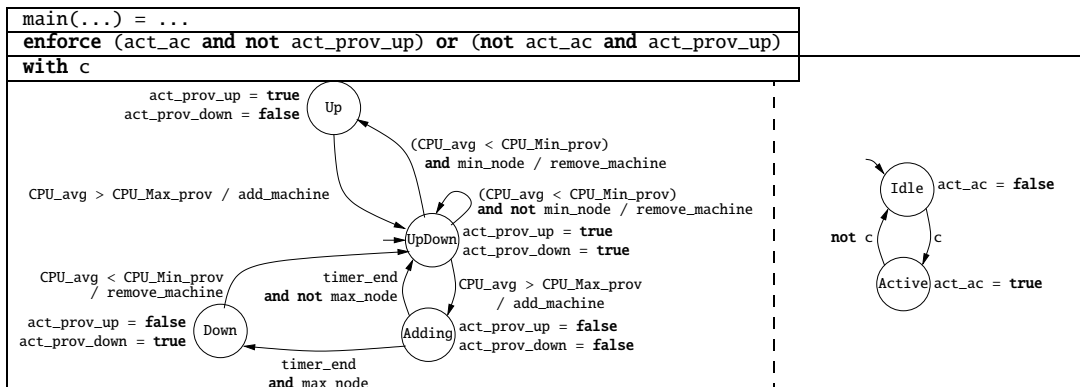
main(...) = ...

**enforce** (act_ac **and not** act_prov_up) **or** (**not** act_ac **and** act_prov_up)

**with** c

act_prov_up = **true**
act_prov_down = **false**

Up

(CPU_avg < CPU_Min_prov)
**and** min_node / remove_machine

CPU_avg > CPU_Max_prov / add_machine

(CPU_avg < CPU_Min_prov)
**and not** min_node / remove_machine

UpDown

act_prov_up = **true**
act_prov_down = **true**

CPU_avg < CPU_Min_prov
/ remove_machine

timer_end
**and not** max_node

CPU_avg > CPU_Max_prov
/ add_machine

act_prov_up = **false**
act_prov_down = **true**

Down

Adding

act_prov_up = **false**
act_prov_down = **false**

timer_end
**and** max_node

Idle

act_ac = **false**

**not** c

c

Active

act_ac = **true**